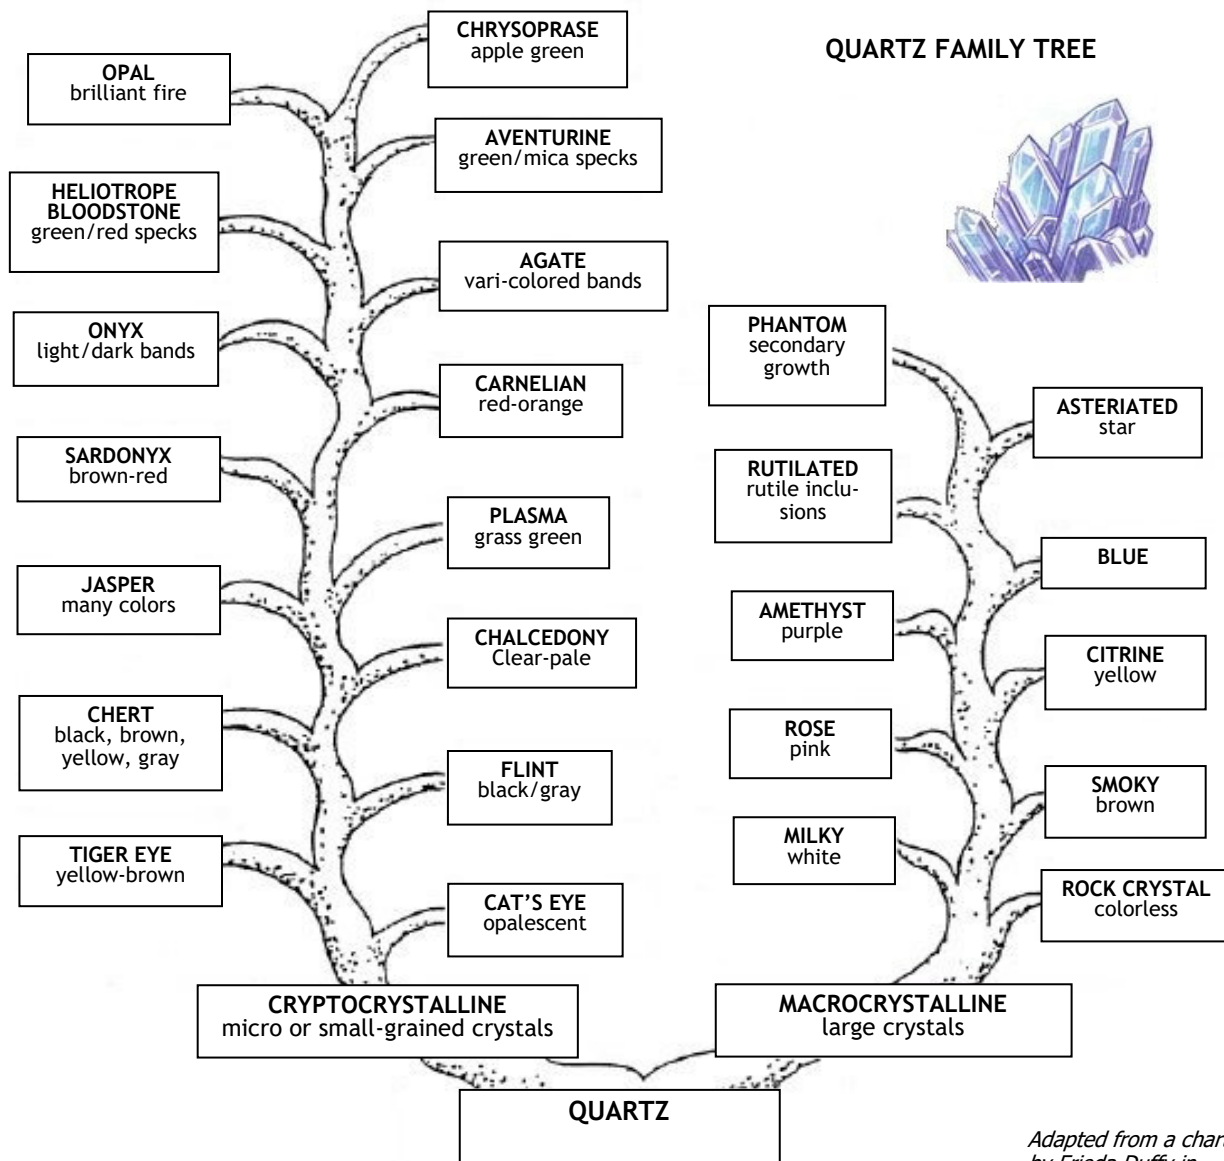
QUARTZ FAMILY TREE

OPAL
brilliant fire

CHRYSOPRASE
apple green

AVENTURINE
green/mica specks

HELIOTROPE
BLOODSTONE
green/red specks

AGATE
vari-colored bands

ONYX
light/dark bands

CARNELIAN
red-orange

SARDONYX
brown-red

PLASMA
grass green

JASPER
many colors

CHALCEDONY
Clear-pale

CHERT
black, brown, yellow, gray

FLINT
black/gray

TIGER EYE
yellow-brown

CAT'S EYE
opalescent

PHANTOM
secondary growth

ASTERIATED
star

RUTILATED
rutile inclusions

BLUE

AMETHYST
purple

CITRINE
yellow

ROSE
pink

SMOKY
brown

MILKY
white

ROCK CRYSTAL
colorless

CRYPTOCRYSTALLINE
micro or small-grained crystals

MACROCRYSTALLINE
large crystals

QUARTZ

Adapted from a chart
by Frieda Duffy in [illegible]